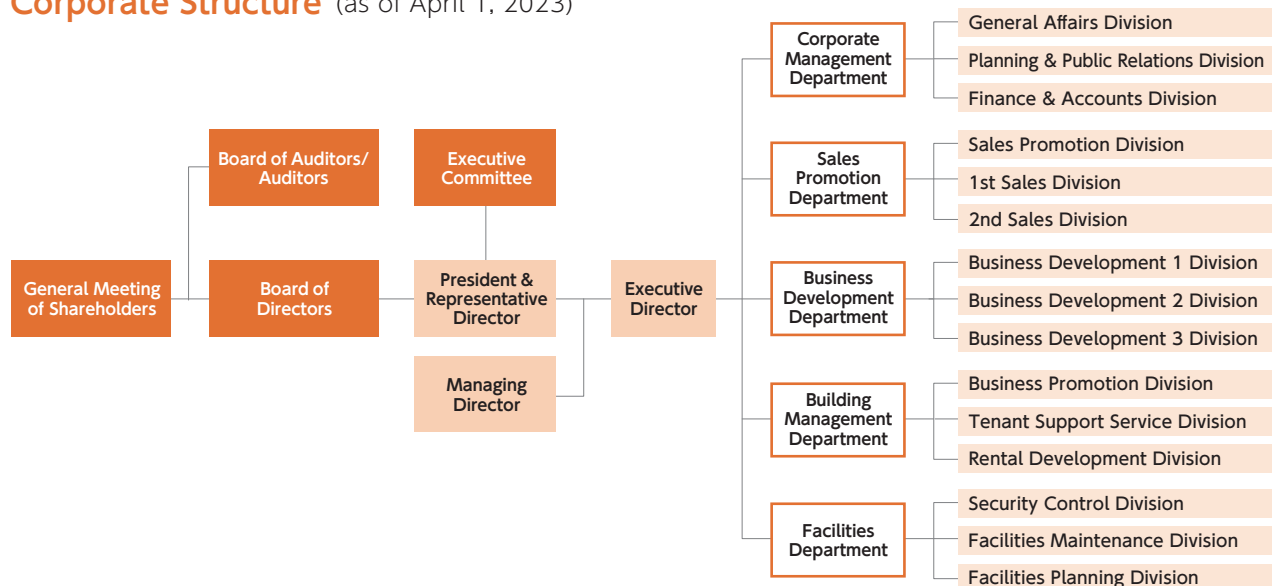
Corporate Structure (as of April 1, 2023)

General Meeting of Shareholders

Board of Auditors/ Auditors

Board of Directors

Executive Committee

President & Representative Director

Managing Director

Executive Director

Corporate Management Department

General Affairs Division

Planning & Public Relations Division

Finance & Accounts Division

Sales Promotion Department

Sales Promotion Division

1st Sales Division

2nd Sales Division

Business Development Department

Business Development 1 Division

Business Development 2 Division

Business Development 3 Division

Building Management Department

Business Promotion Division

Tenant Support Service Division

Rental Development Division

Facilities Department

Security Control Division

Facilities Maintenance Division

Facilities Planning Division